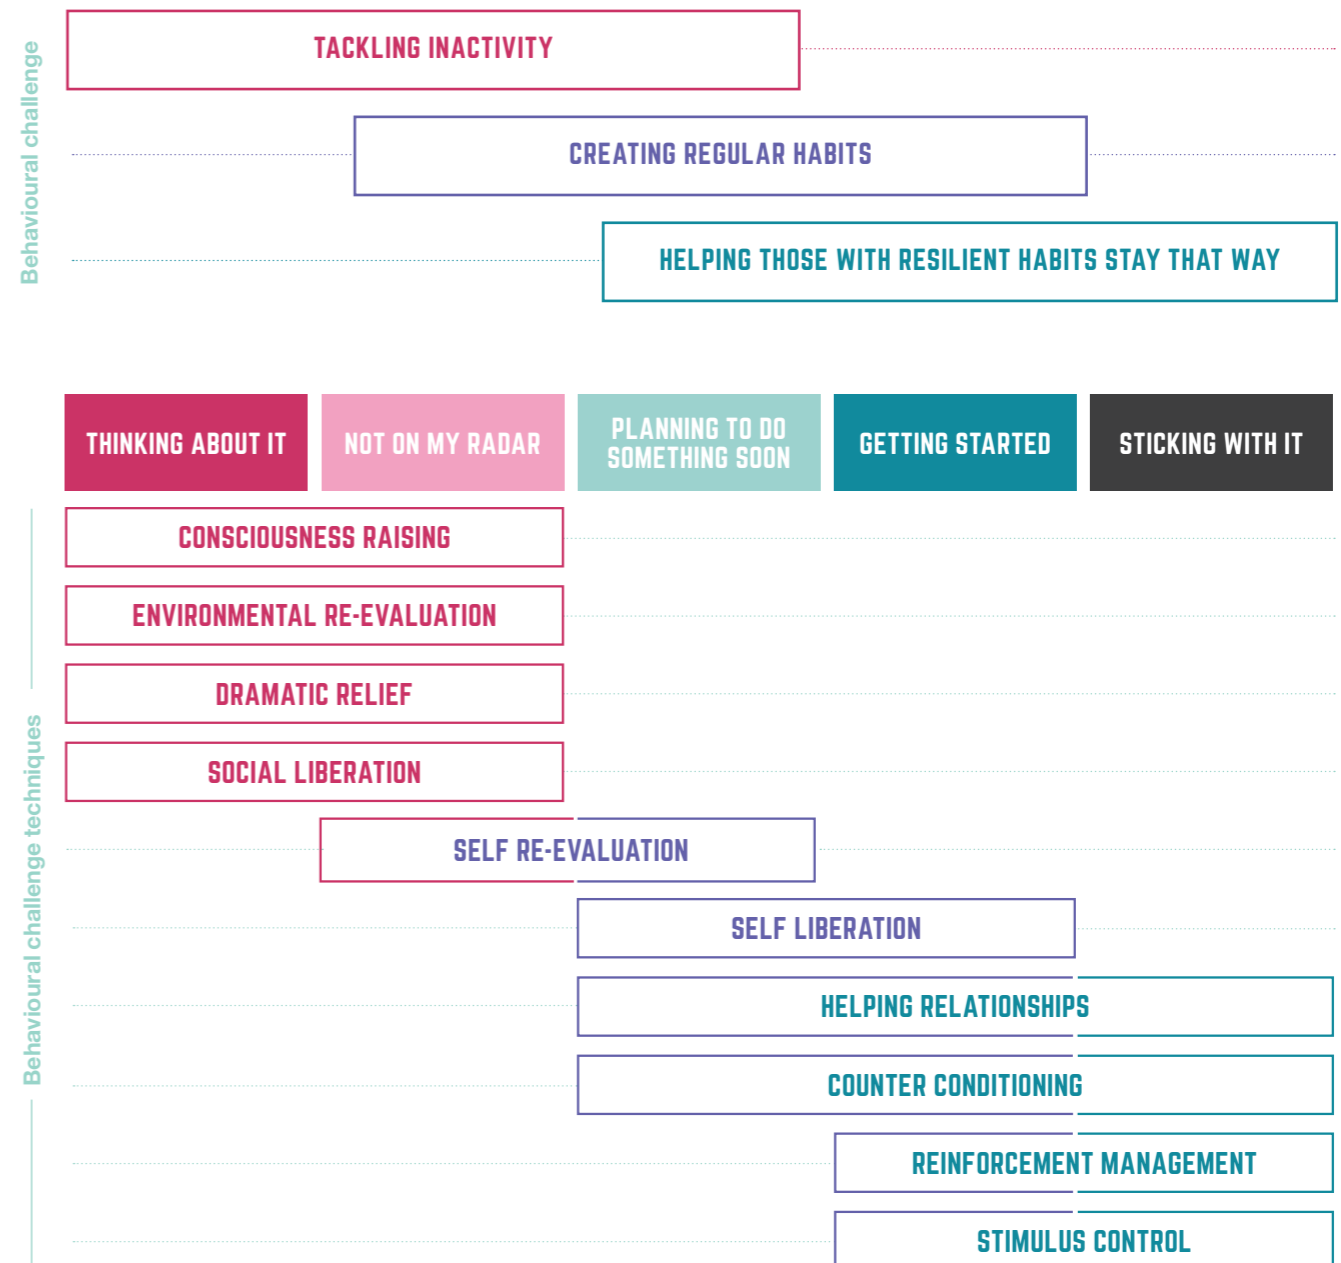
Behavioural challenge

TACKLING INACTIVITY

CREATING REGULAR HABITS

HELPING THOSE WITH RESILIENT HABITS STAY THAT WAY

THINKING ABOUT IT

NOT ON MY RADAR

PLANNING TO DO SOMETHING SOON

GETTING STARTED

STICKING WITH IT

Behavioural challenge techniques

CONSCIOUSNESS RAISING

ENVIRONMENTAL RE-EVALUATION

DRAMATIC RELIEF

SOCIAL LIBERATION

SELF RE-EVALUATION

SELF LIBERATION

HELPING RELATIONSHIPS

COUNTER CONDITIONING

REINFORCEMENT MANAGEMENT

STIMULUS CONTROL